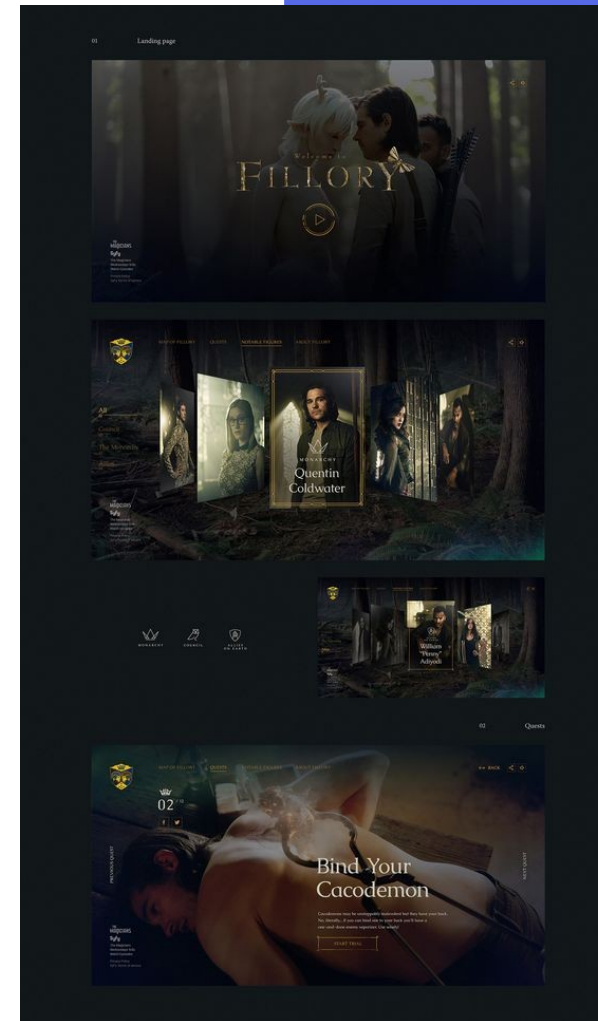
01 Landing page

Welcome to
FILLORY

MAGICIANS
SyFy

MAP OF FILLORY QUESTS NOTABLE FILLIANS ABOUT FILLORY

All
Council
The Monarchy

MAGICIANS
SyFy

MONARCHY
Quentin
Coldwater

MONARCHY COUNCIL ALLIES ON EARTH

William "Penny" Adiyodi

02 Quests

MAP OF FILLORY QUESTS NOTABLE FILLIANS ABOUT FILLORY BACK

02

PREVIOUS QUEST

NEXT QUEST

Bind Your
Cacodemon

START TRIAL

MAGICIANS
SyFy